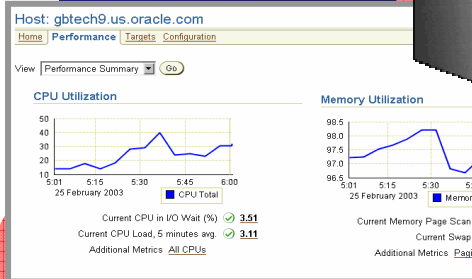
Host: gbtech9.us.oracle.com

Home | Performance | Targets | Configuration

Page Refreshed Februar

View Performance Summary Go

CPU Utilization

50
40
30
20
10
0
5:01 5:15 5:30 5:45 6:00
25 February 2003

CPU Total

Current CPU in I/O Wait (%) 3.51
Current CPU Load, 5 minutes avg. 3.11
Additional Metrics All CPUs

Memory Utilization

98.5
98.0
97.5
97.0
96.5
5:01 5:15 5:30 5:45
25 February 2003

Memor

Current Memory Page Scan
Current Swap
Additional Metrics Pag